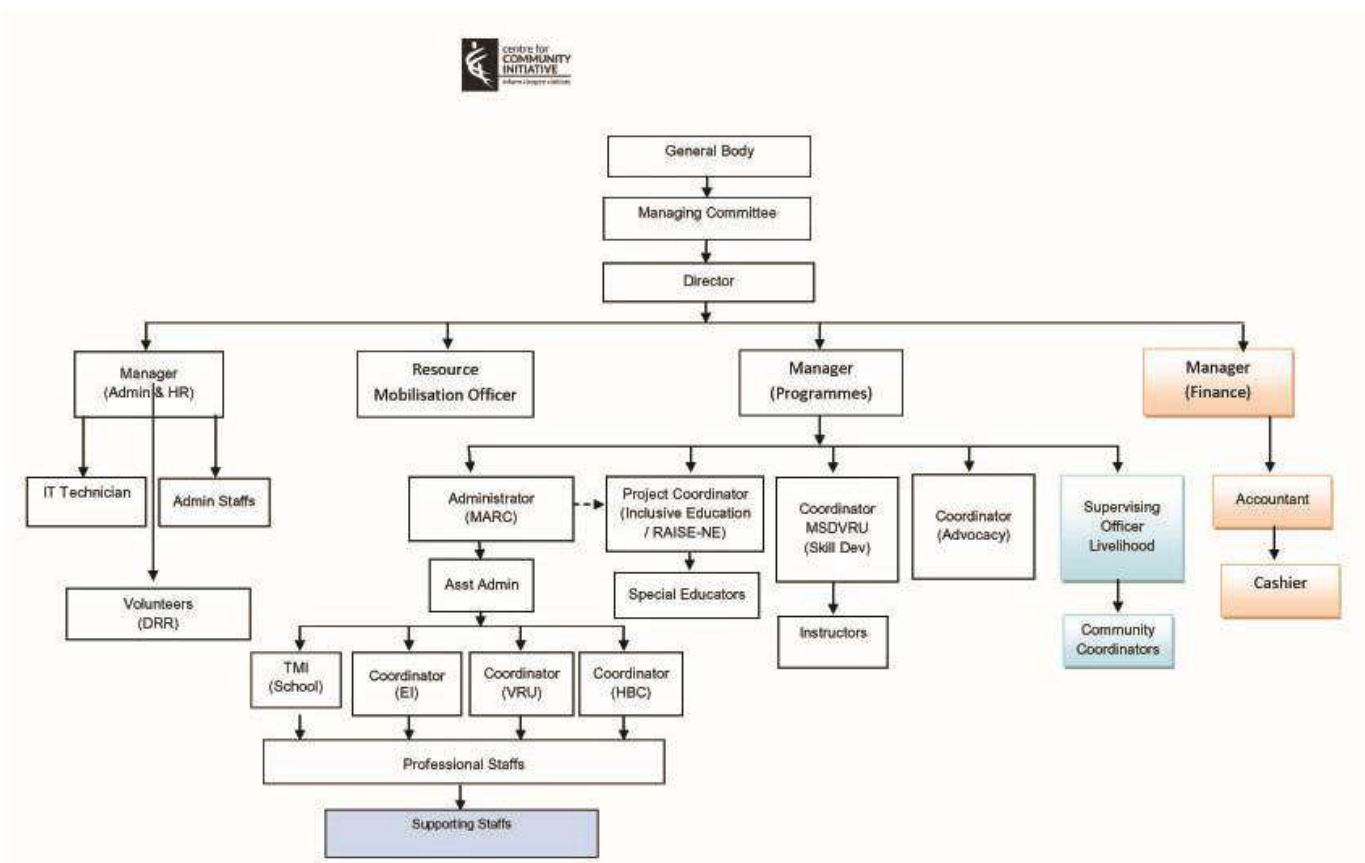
centre for
COMMUNITY
INITIATIVE
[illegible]

General Body

Managing Committee

Director

Manager
(Admin & HR)

Resource
Mobilisation Officer

Manager
(Programmes)

Manager
(Finance)

IT Technician

Admin Staffs

Volunteers
(DRR)

Administrator
(MARC)

Project Coordinator
(Inclusive Education
/ RAISE-NE)

Coordinator
MSDVRU
(Skill Dev)

Coordinator
(Advocacy)

Supervising
Officer
Livelihood

Accountant

Cashier

Asst Admin

Special Educators

Instructors

Community
Coordinators

TMI
(School)

Coordinator
(EI)

Coordinator
(VRU)

Coordinator
(HBC)

Professional Staffs

Supporting Staffs